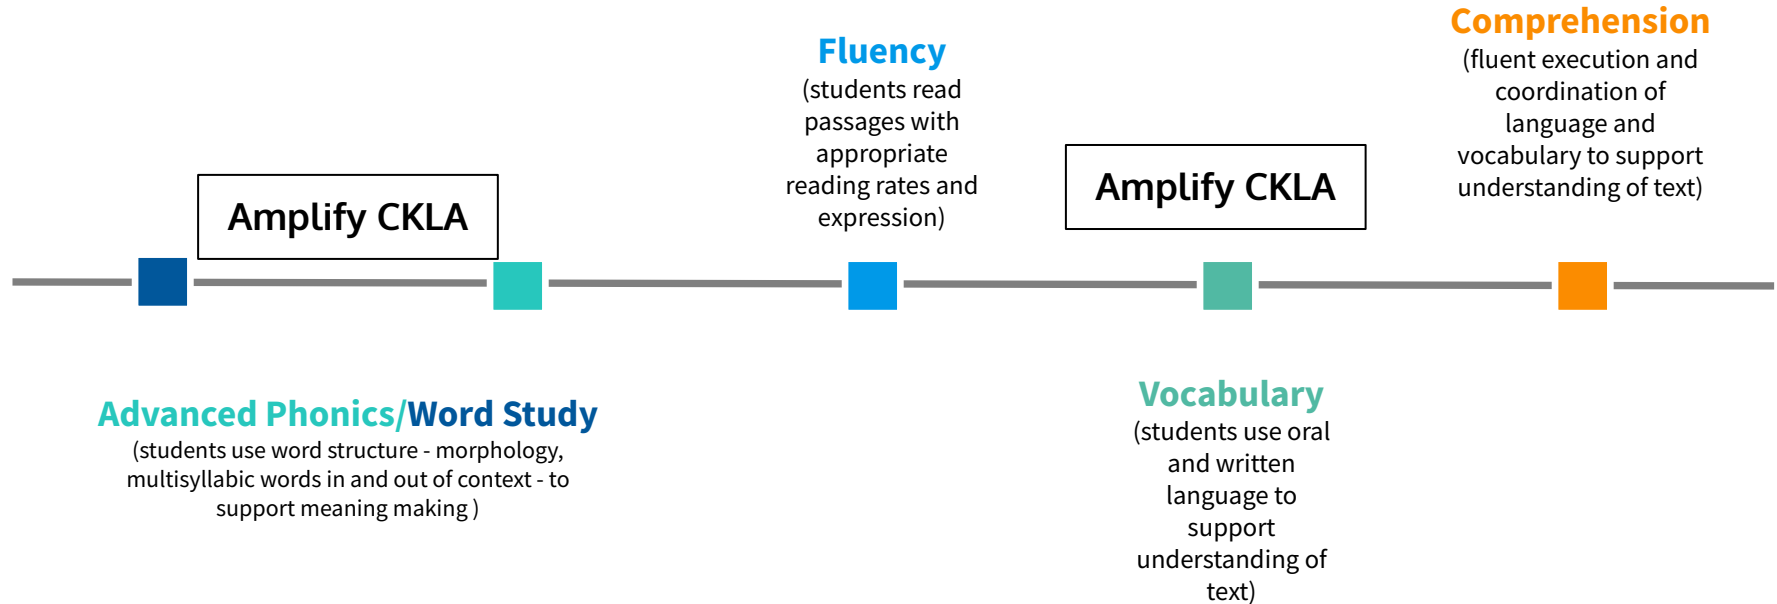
Comprehension
(fluent execution and coordination of language and vocabulary to support understanding of text)

Fluency
(students read passages with appropriate reading rates and expression)

Amplify CKLA

Amplify CKLA

Advanced Phonics/Word Study
(students use word structure - morphology, multisyllabic words in and out of context - to support meaning making )

Vocabulary
(students use oral and written language to support understanding of text)